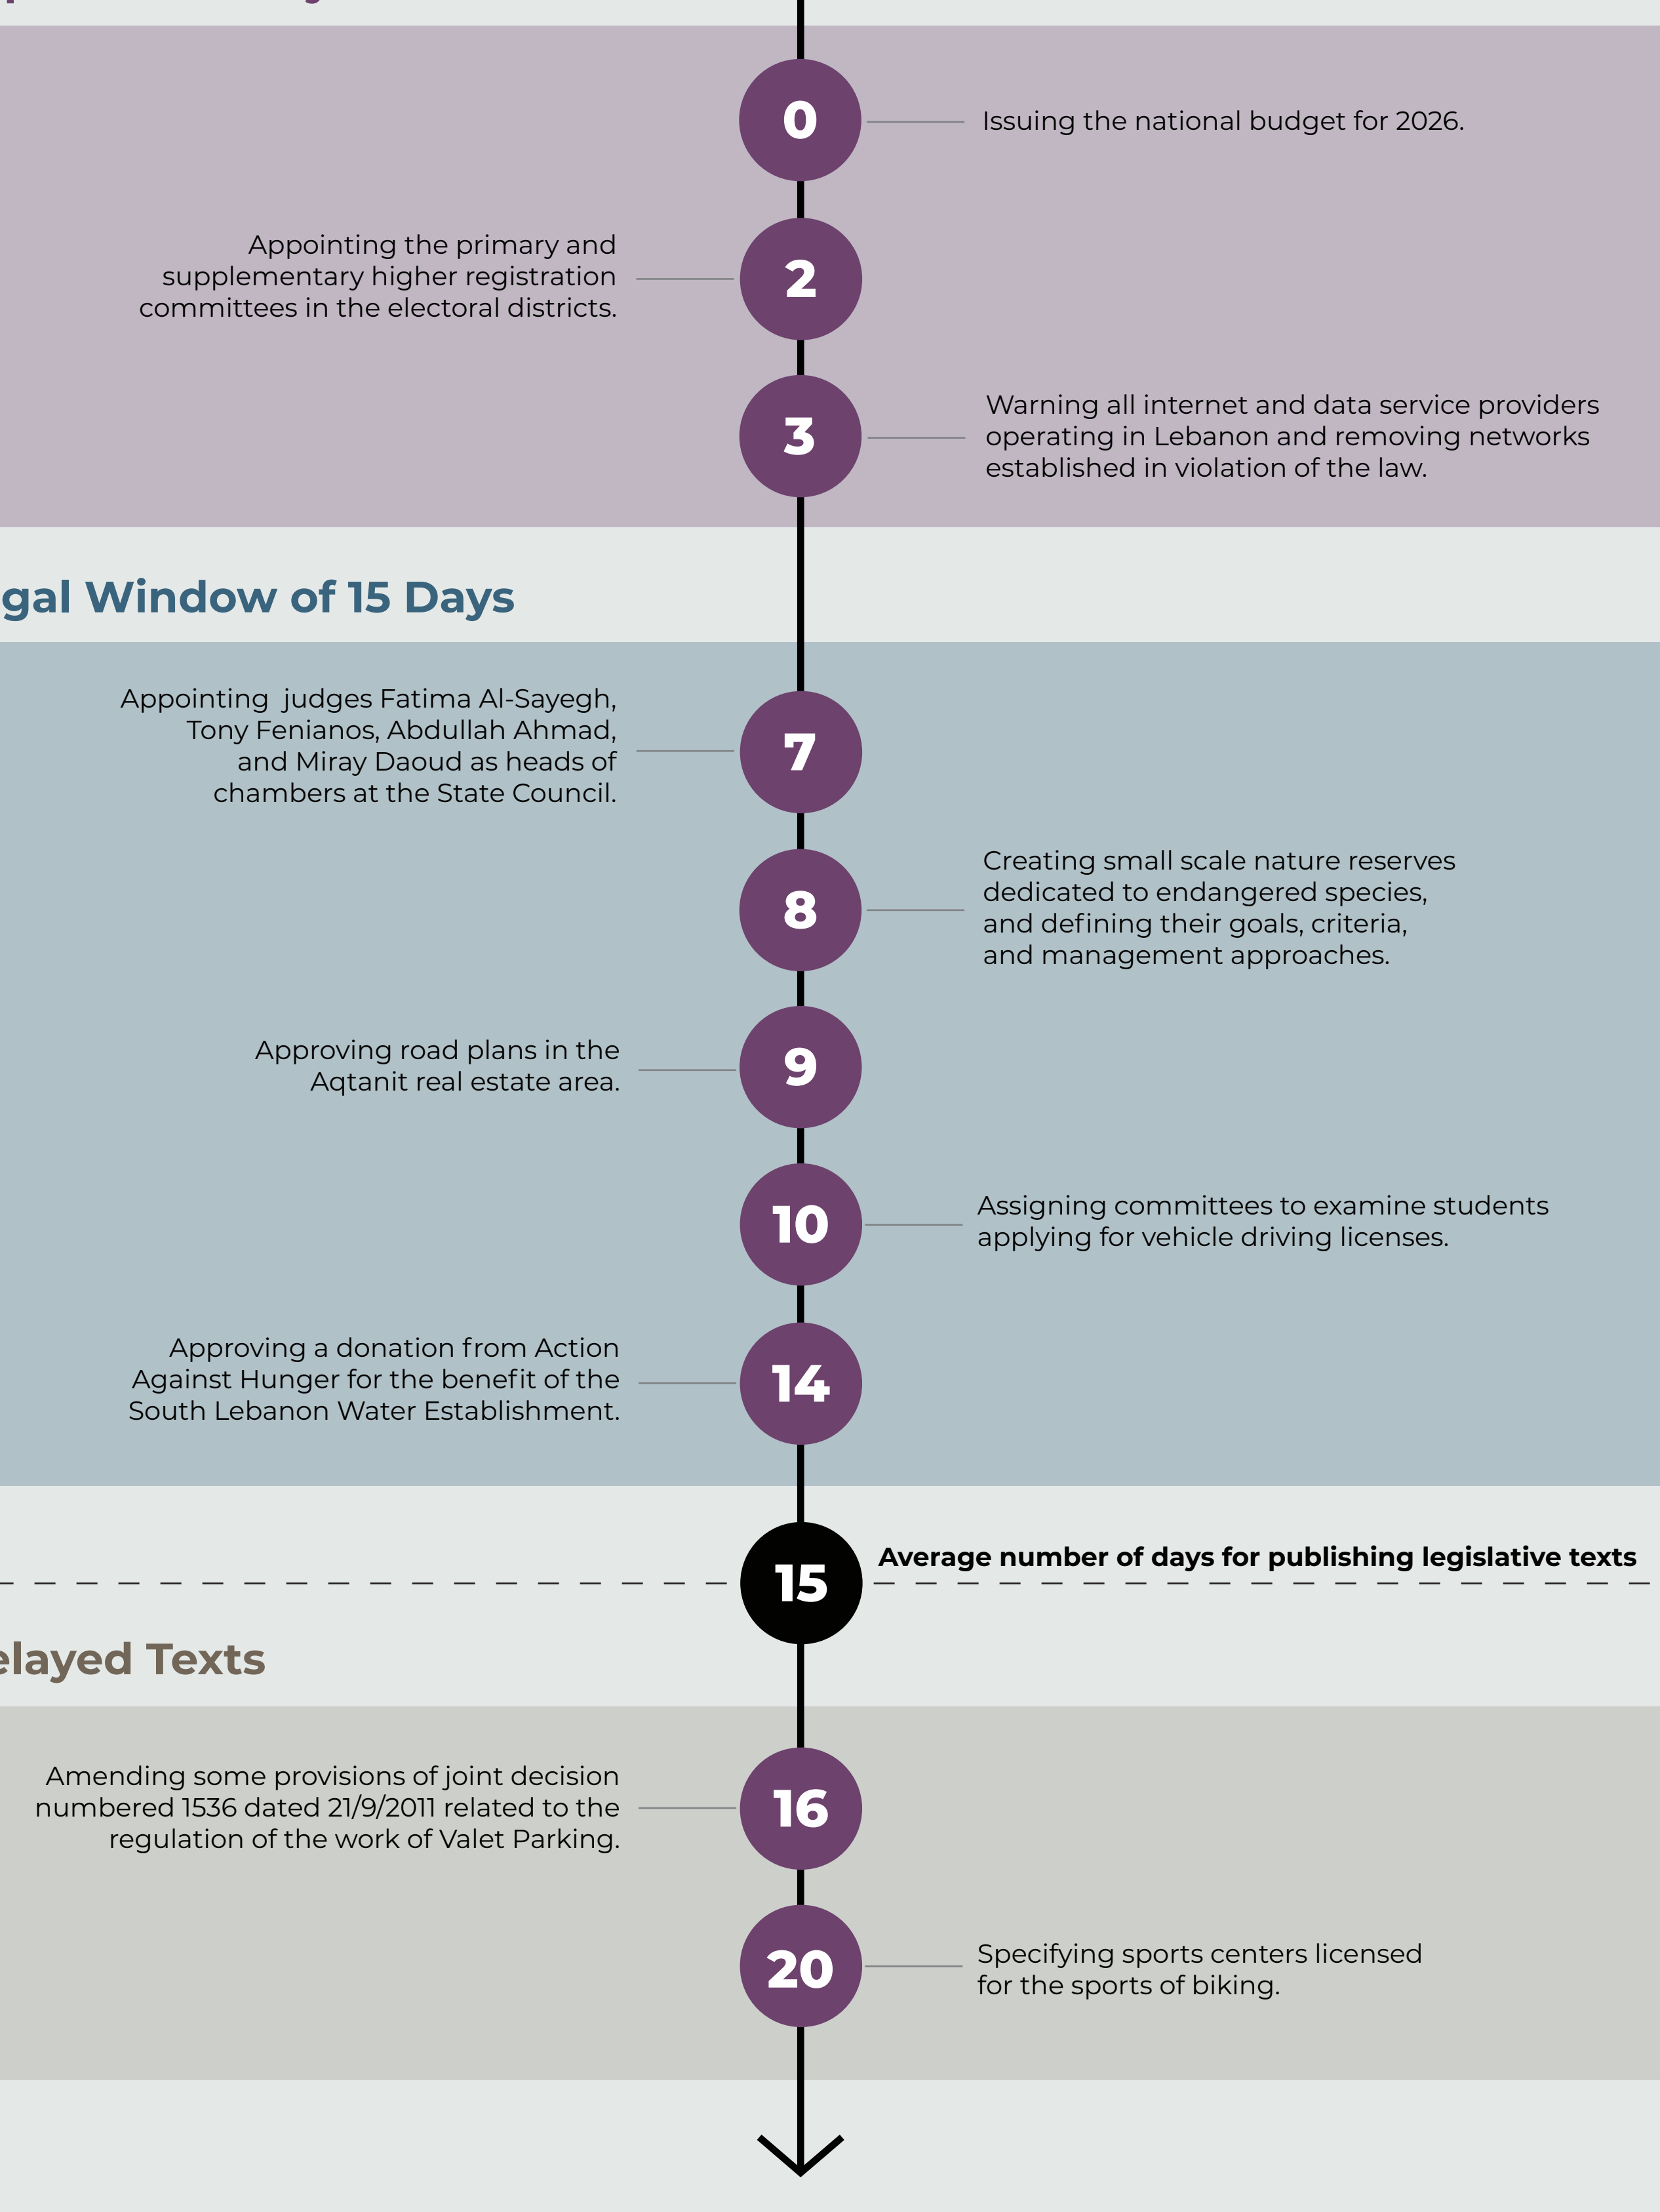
0

Issuing the national budget for 2026.

Appointing the primary and supplementary higher registration committees in the electoral districts.

2

3

Warning all internet and data service providers operating in Lebanon and removing networks established in violation of the law.

gal Window of 15 Days

Appointing judges Fatima Al-Sayegh, Tony Fenianos, Abdullah Ahmad, and Miray Daoud as heads of chambers at the State Council.

7

8

Creating small scale nature reserves dedicated to endangered species, and defining their goals, criteria, and management approaches.

Approving road plans in the Aqtanit real estate area.

9

10

Assigning committees to examine students applying for vehicle driving licenses.

Approving a donation from Action Against Hunger for the benefit of the South Lebanon Water Establishment.

14

15

Average number of days for publishing legislative texts

elayed Texts

Amending some provisions of joint decision numbered 1536 dated 21/9/2011 related to the regulation of the work of Valet Parking.

16

20

Specifying sports centers licensed for the sports of biking.